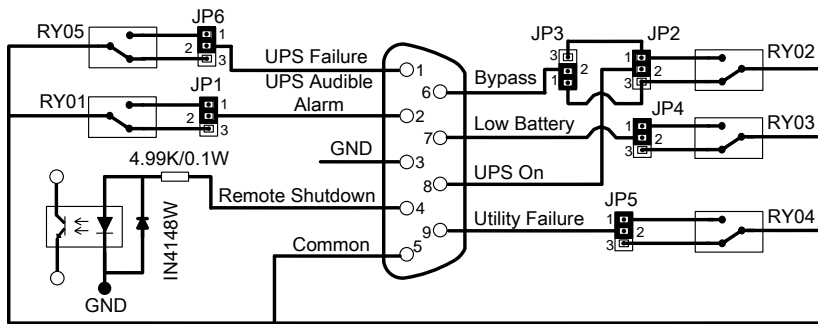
RY05
JP6
1
2
3
UPS Failure
1
UPS Audible Alarm
2
RY01
JP1
1
2
3
GND
3
4.99K/0.1W
Remote Shutdown
4
IN4148W
Common
5
GND
JP3
3
2
1
JP2
1
2
3
RY02
6
Bypass
7
Low Battery
JP4
1
2
3
RY03
8
UPS On
9
Utility Failure
JP5
1
2
3
RY04